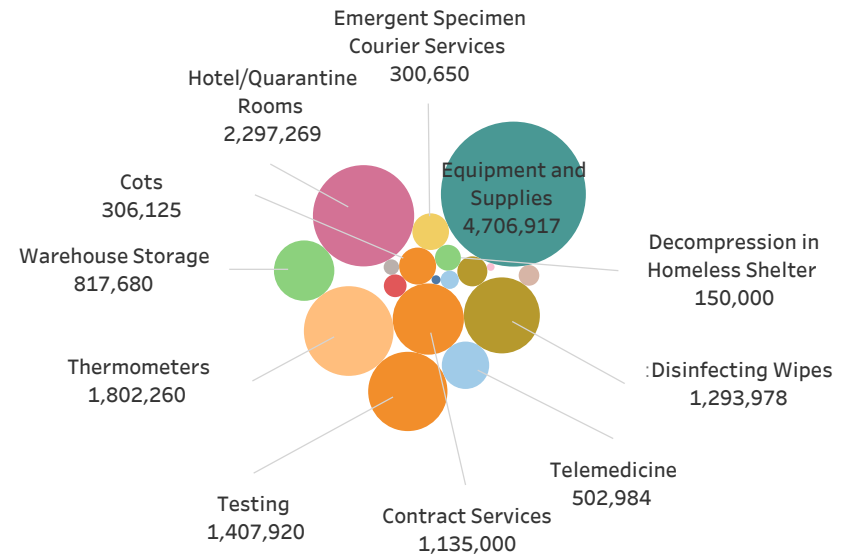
Emergent Specimen Courier Services
300,650

Hotel/Quarantine Rooms
2,297,269

Equipment and Supplies
4,706,917

Cots
306,125

Decompression in Homeless Shelter
150,000

Warehouse Storage
817,680

Thermometers
1,802,260

Disinfecting Wipes
1,293,978

Telemedicine
502,984

Testing
1,407,920

Contract Services
1,135,000